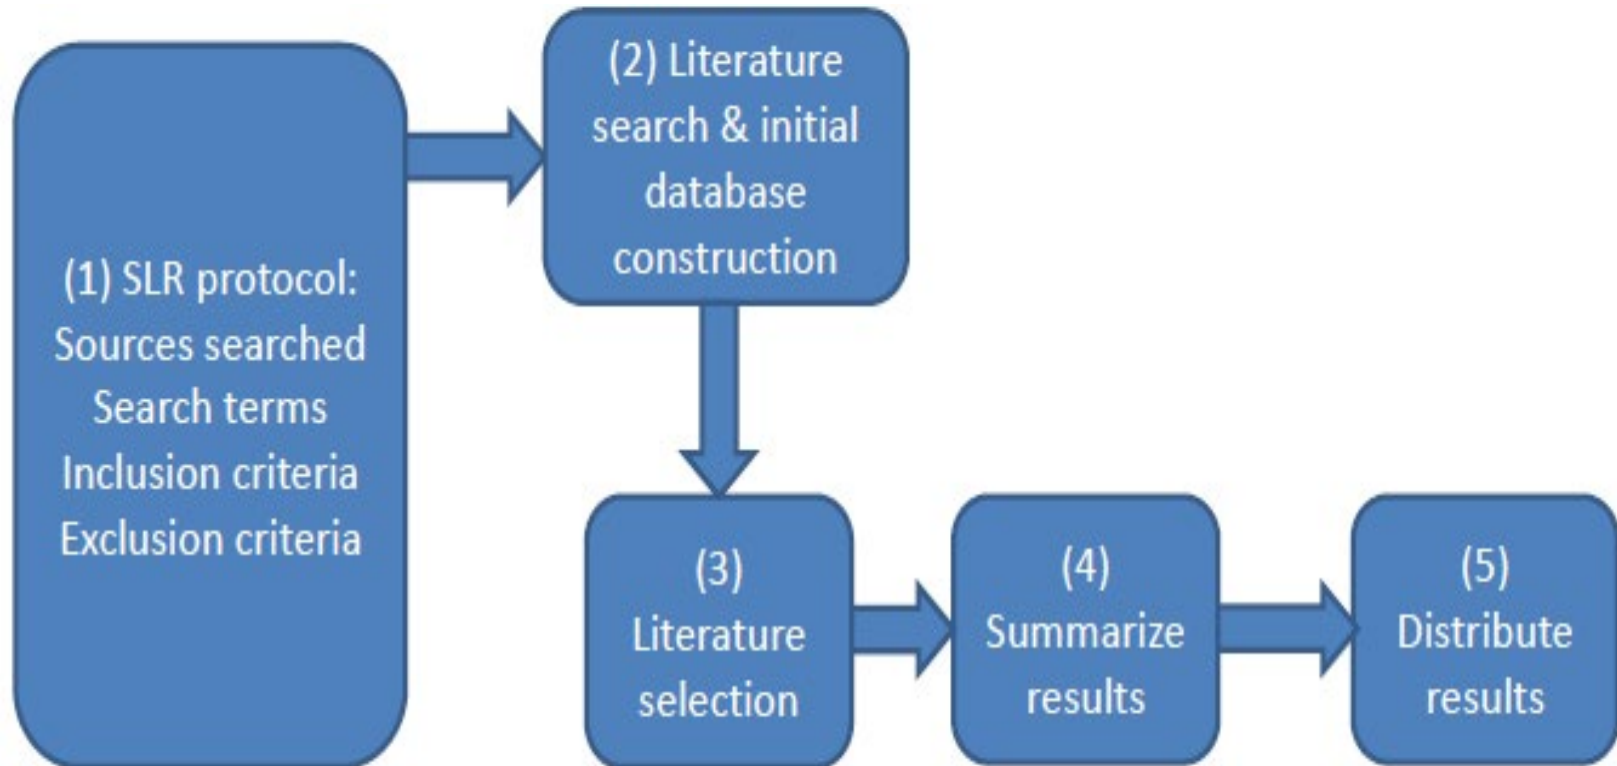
(1) SLR protocol:
Sources searched
Search terms
Inclusion criteria
Exclusion criteria

(2) Literature search & initial database construction

(3) Literature selection

(4) Summarize results

(5) Distribute results